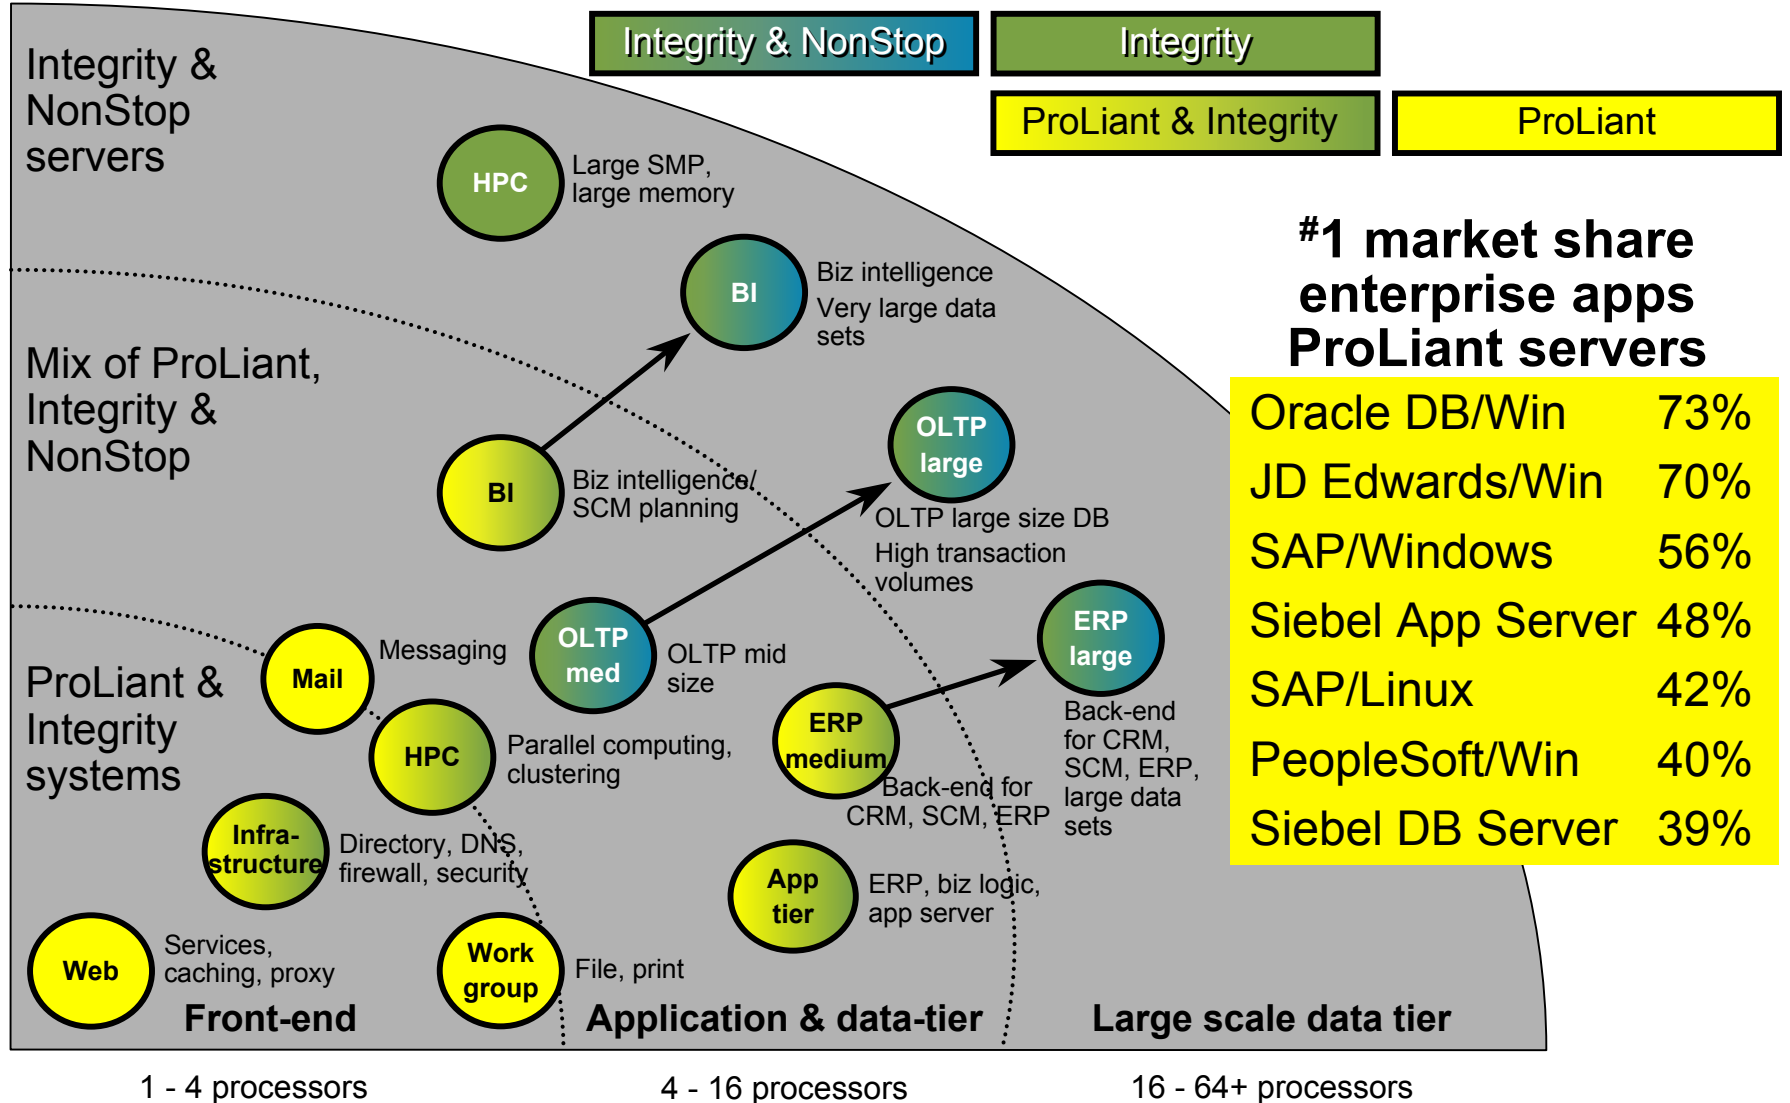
Integrity & NonStop

Integrity

ProLiant & Integrity

ProLiant

Integrity & NonStop servers

HPC

Large SMP, large memory

BI

Biz intelligence

Very large data sets

Mix of ProLiant, Integrity & NonStop

BI

Biz intelligence/ SCM planning

OLTP large

OLTP large size DB

High transaction volumes

#1 market share enterprise apps ProLiant servers

| | |
|---|---|
| Oracle DB/Win | 73% |
| JD Edwards/Win | 70% |
| SAP/Windows | 56% |
| Siebel App Server | 48% |
| SAP/Linux | 42% |
| PeopleSoft/Win | 40% |
| Siebel DB Server | 39% |

Mail

Messaging

OLTP med

OLTP mid size

ERP large

ProLiant & Integrity systems

HPC

Parallel computing, clustering

ERP medium

Back-end for CRM, SCM, ERP

Back-end for CRM, SCM, ERP, large data sets

Infra-structure

Directory, DNS, firewall, security

App tier

ERP, biz logic, app server

Web

Services, caching, proxy

Work group

File, print

Front-end

Application & data-tier

Large scale data tier

1 - 4 processors

4 - 16 processors

16 - 64+ processors